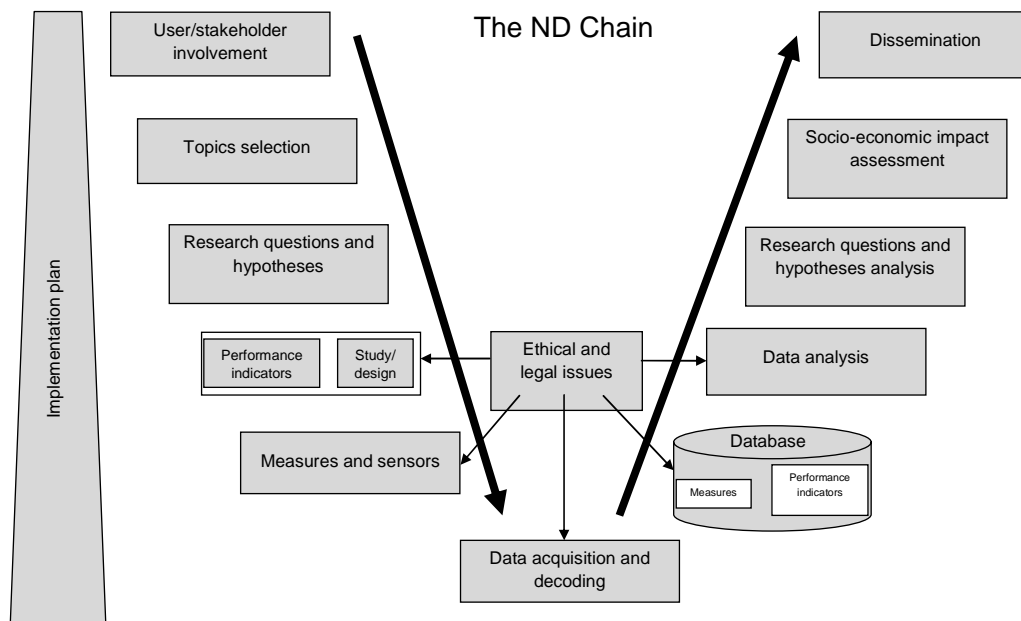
The ND Chain

Implementation plan

User/stakeholder involvement

Topics selection

Research questions and hypotheses

Performance indicators

Study/ design

Measures and sensors

Data acquisition and decoding

Ethical and legal issues

Dissemination

Socio-economic impact assessment

Research questions and hypotheses analysis

Data analysis

Database

Measures

Performance indicators